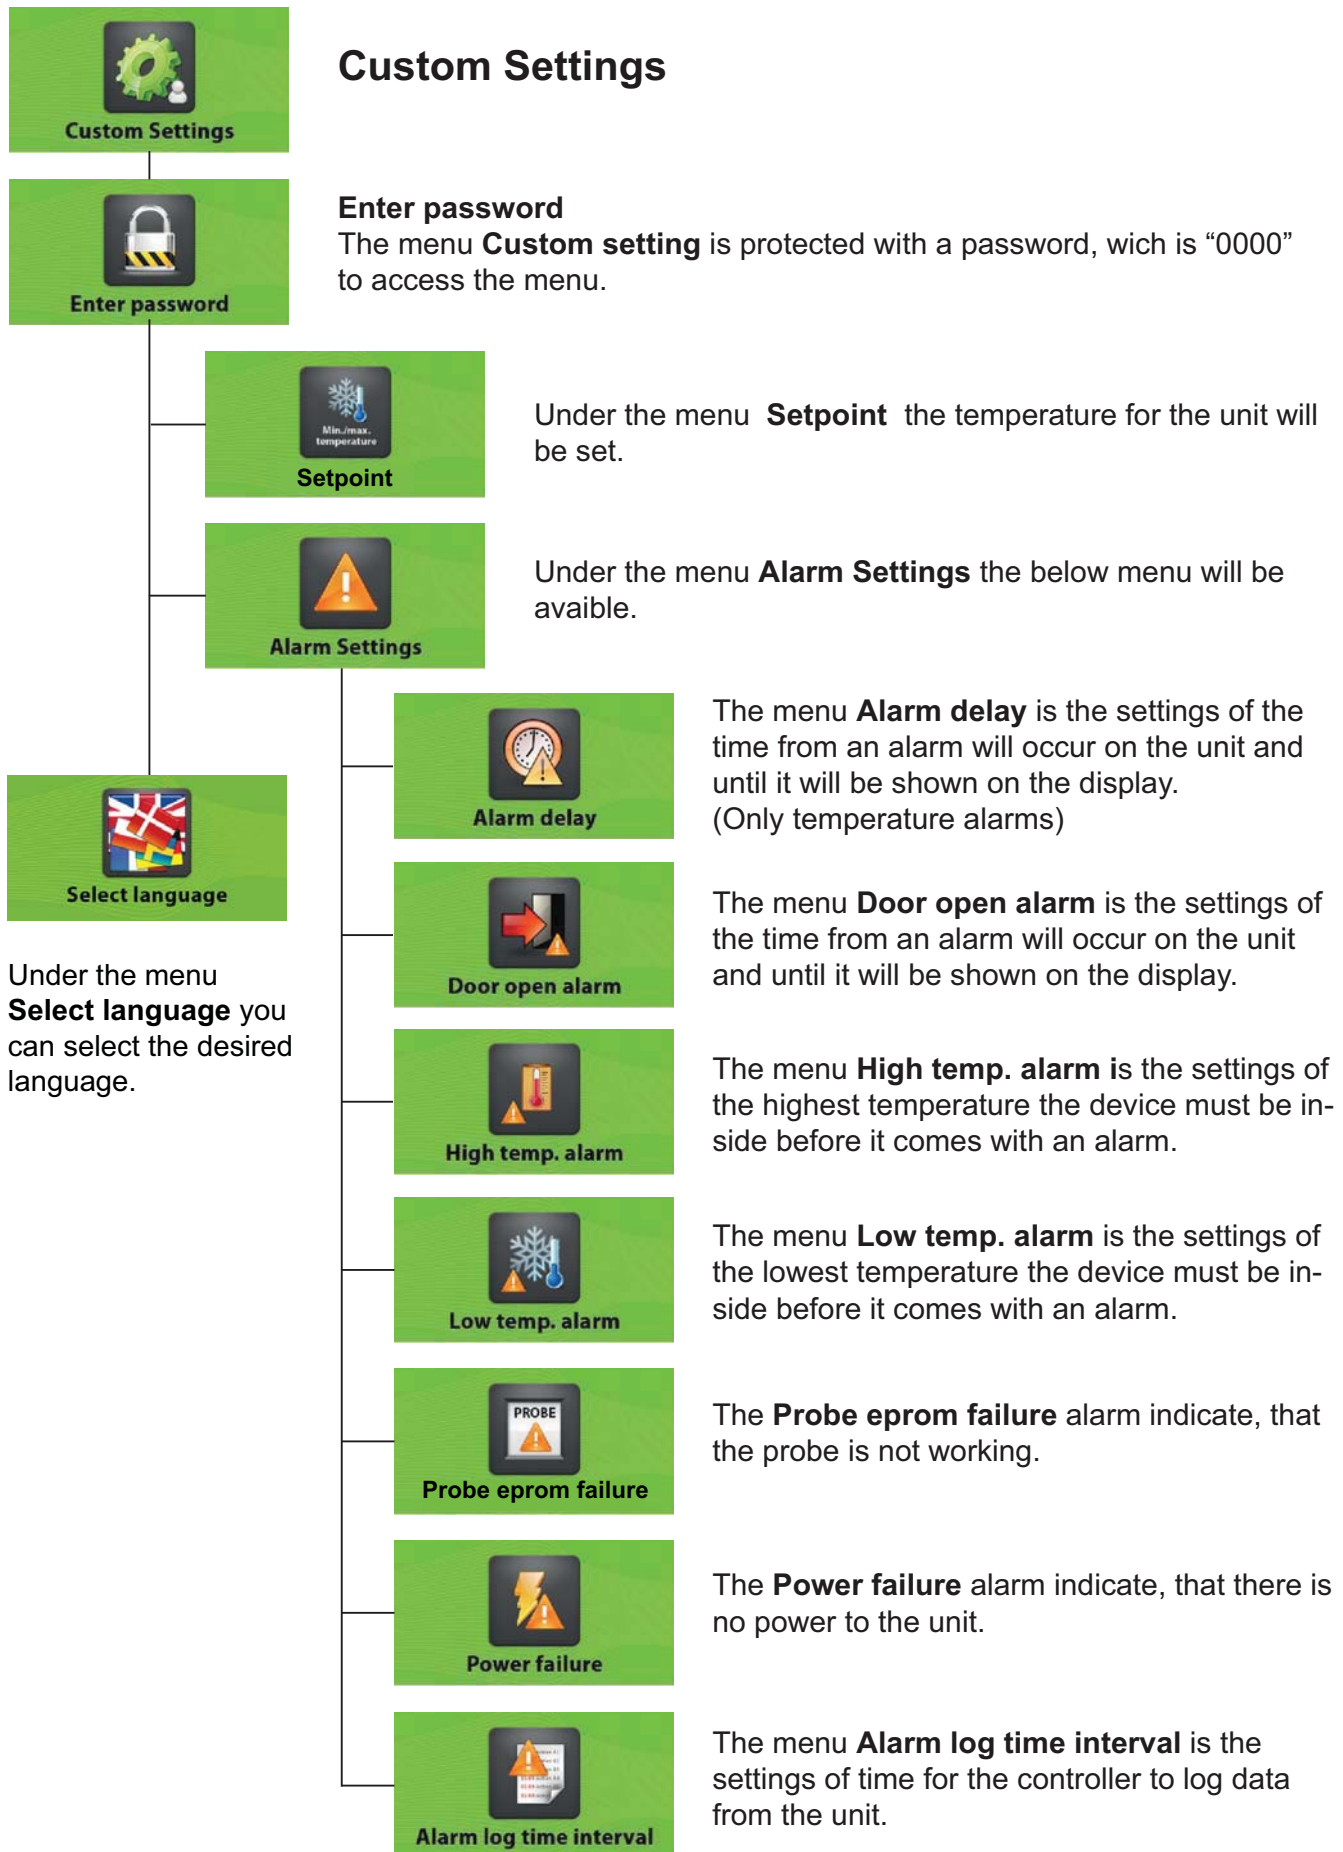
Custom Settings

Custom Settings

Enter password
The menu **Custom setting** is protected with a password, wich is “0000” to access the menu.

Enter password

Min./max. temperature
Setpoint

Under the menu Setpoint the temperature for the unit will be set.

Alarm Settings

Under the menu Alarm Settings the below menu will be avaible.

Alarm delay

The menu Alarm delay is the settings of the time from an alarm will occur on the unit and until it will be shown on the display. (Only temperature alarms)

Select language

Under the menu Select language you can select the desired language.

Door open alarm

The menu Door open alarm is the settings of the time from an alarm will occur on the unit and until it will be shown on the display.

High temp. alarm

The menu High temp. alarm is the settings of the highest temperature the device must be inside before it comes with an alarm.

Low temp. alarm

The menu Low temp. alarm is the settings of the lowest temperature the device must be inside before it comes with an alarm.

PROBE
Probe eprom failure

The Probe eprom failure alarm indicate, that the probe is not working.

Power failure

The Power failure alarm indicate, that there is no power to the unit.

Alarm log time interval

The menu Alarm log time interval is the settings of time for the controller to log data from the unit.